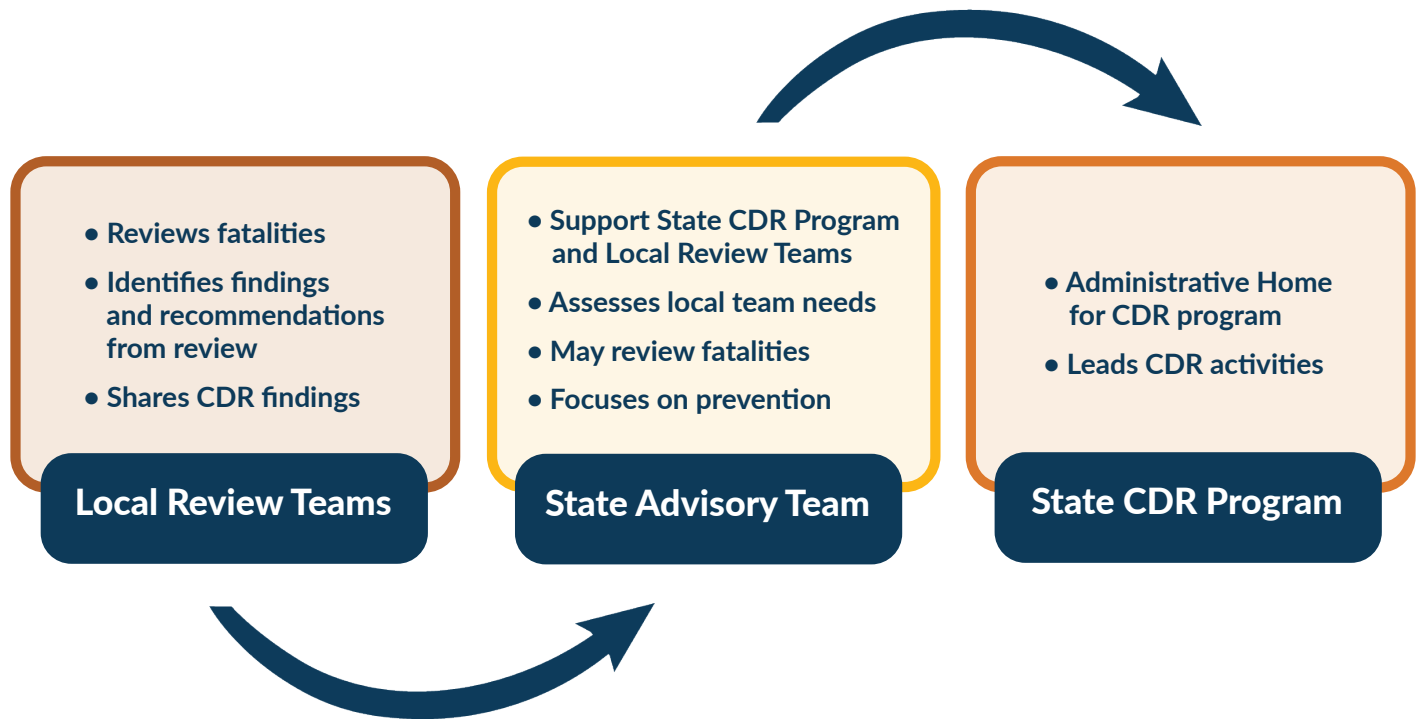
• Reviews fatalities
• Identifies findings and recommendations from review
• Shares CDR findings

Local Review Teams

• Support State CDR Program and Local Review Teams
• Assesses local team needs
• May review fatalities
• Focuses on prevention

State Advisory Team

• Administrative Home for CDR program
• Leads CDR activities

State CDR Program